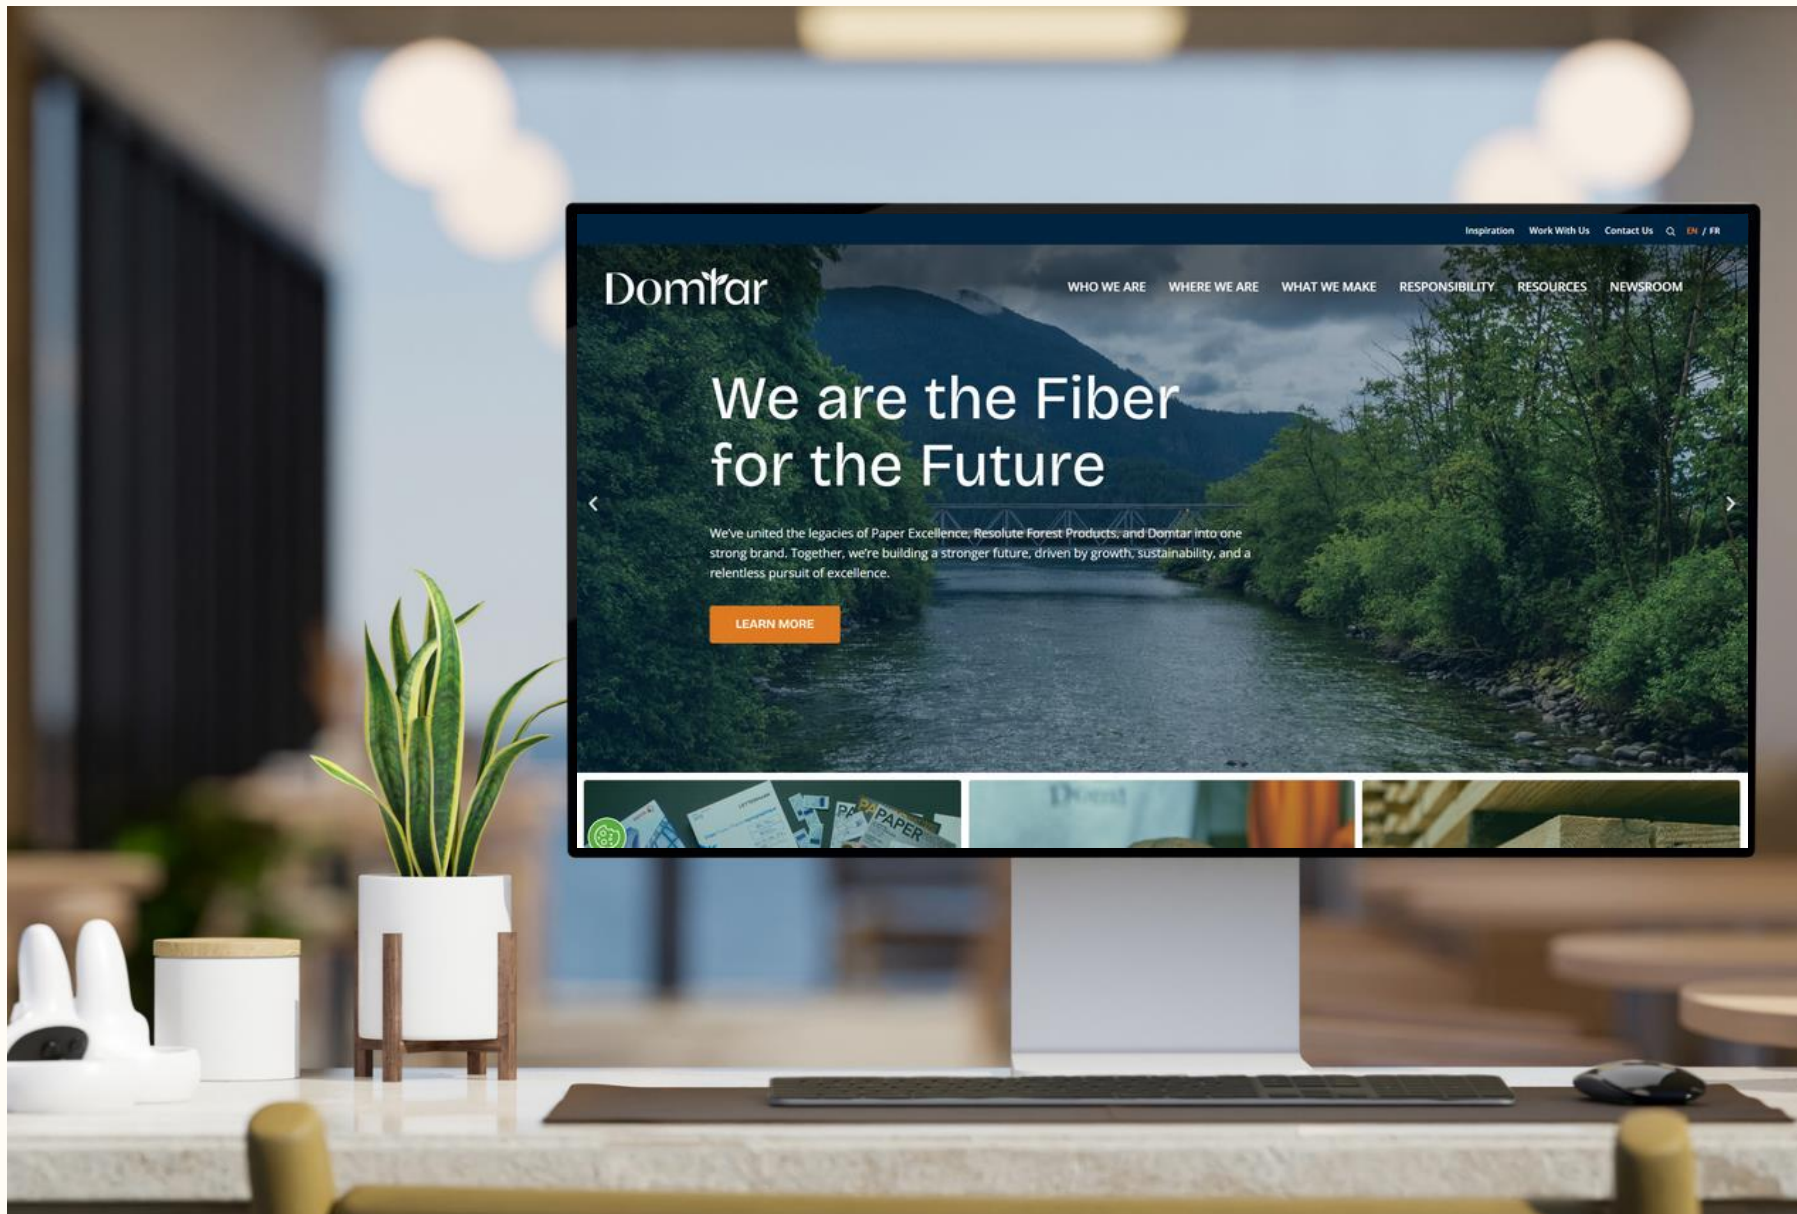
Inspiration Work With Us Contact Us EN / FR

Domtar

WHO WE ARE WHERE WE ARE WHAT WE MAKE RESPONSIBILITY RESOURCES NEWSROOM

We are the Fiber for the Future

We've united the legacies of Paper Excellence, Resolute Forest Products, and Domtar into one strong brand. Together, we're building a stronger future, driven by growth, sustainability, and a relentless pursuit of excellence.

LEARN MORE

PAPER